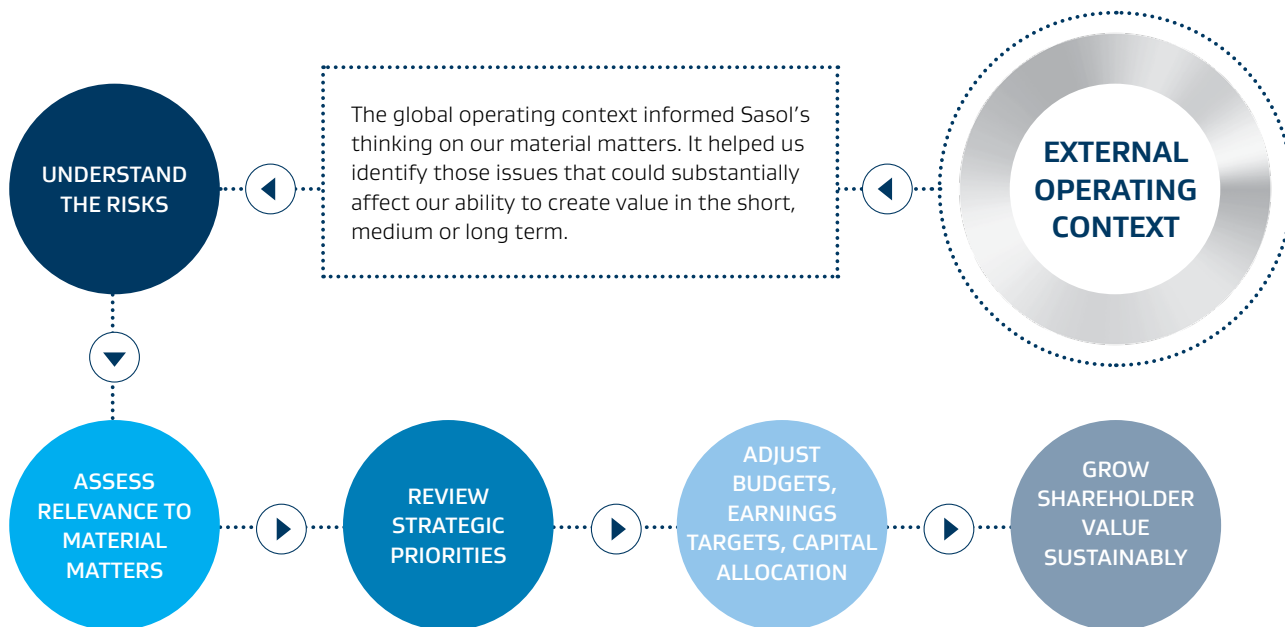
EXTERNAL OPERATING CONTEXT

The global operating context informed Sasol's thinking on our material matters. It helped us identify those issues that could substantially affect our ability to create value in the short, medium or long term.

UNDERSTAND THE RISKS

ASSESS RELEVANCE TO MATERIAL MATTERS

REVIEW STRATEGIC PRIORITIES

ADJUST BUDGETS, EARNINGS TARGETS, CAPITAL ALLOCATION

GROW SHAREHOLDER VALUE SUSTAINABLY